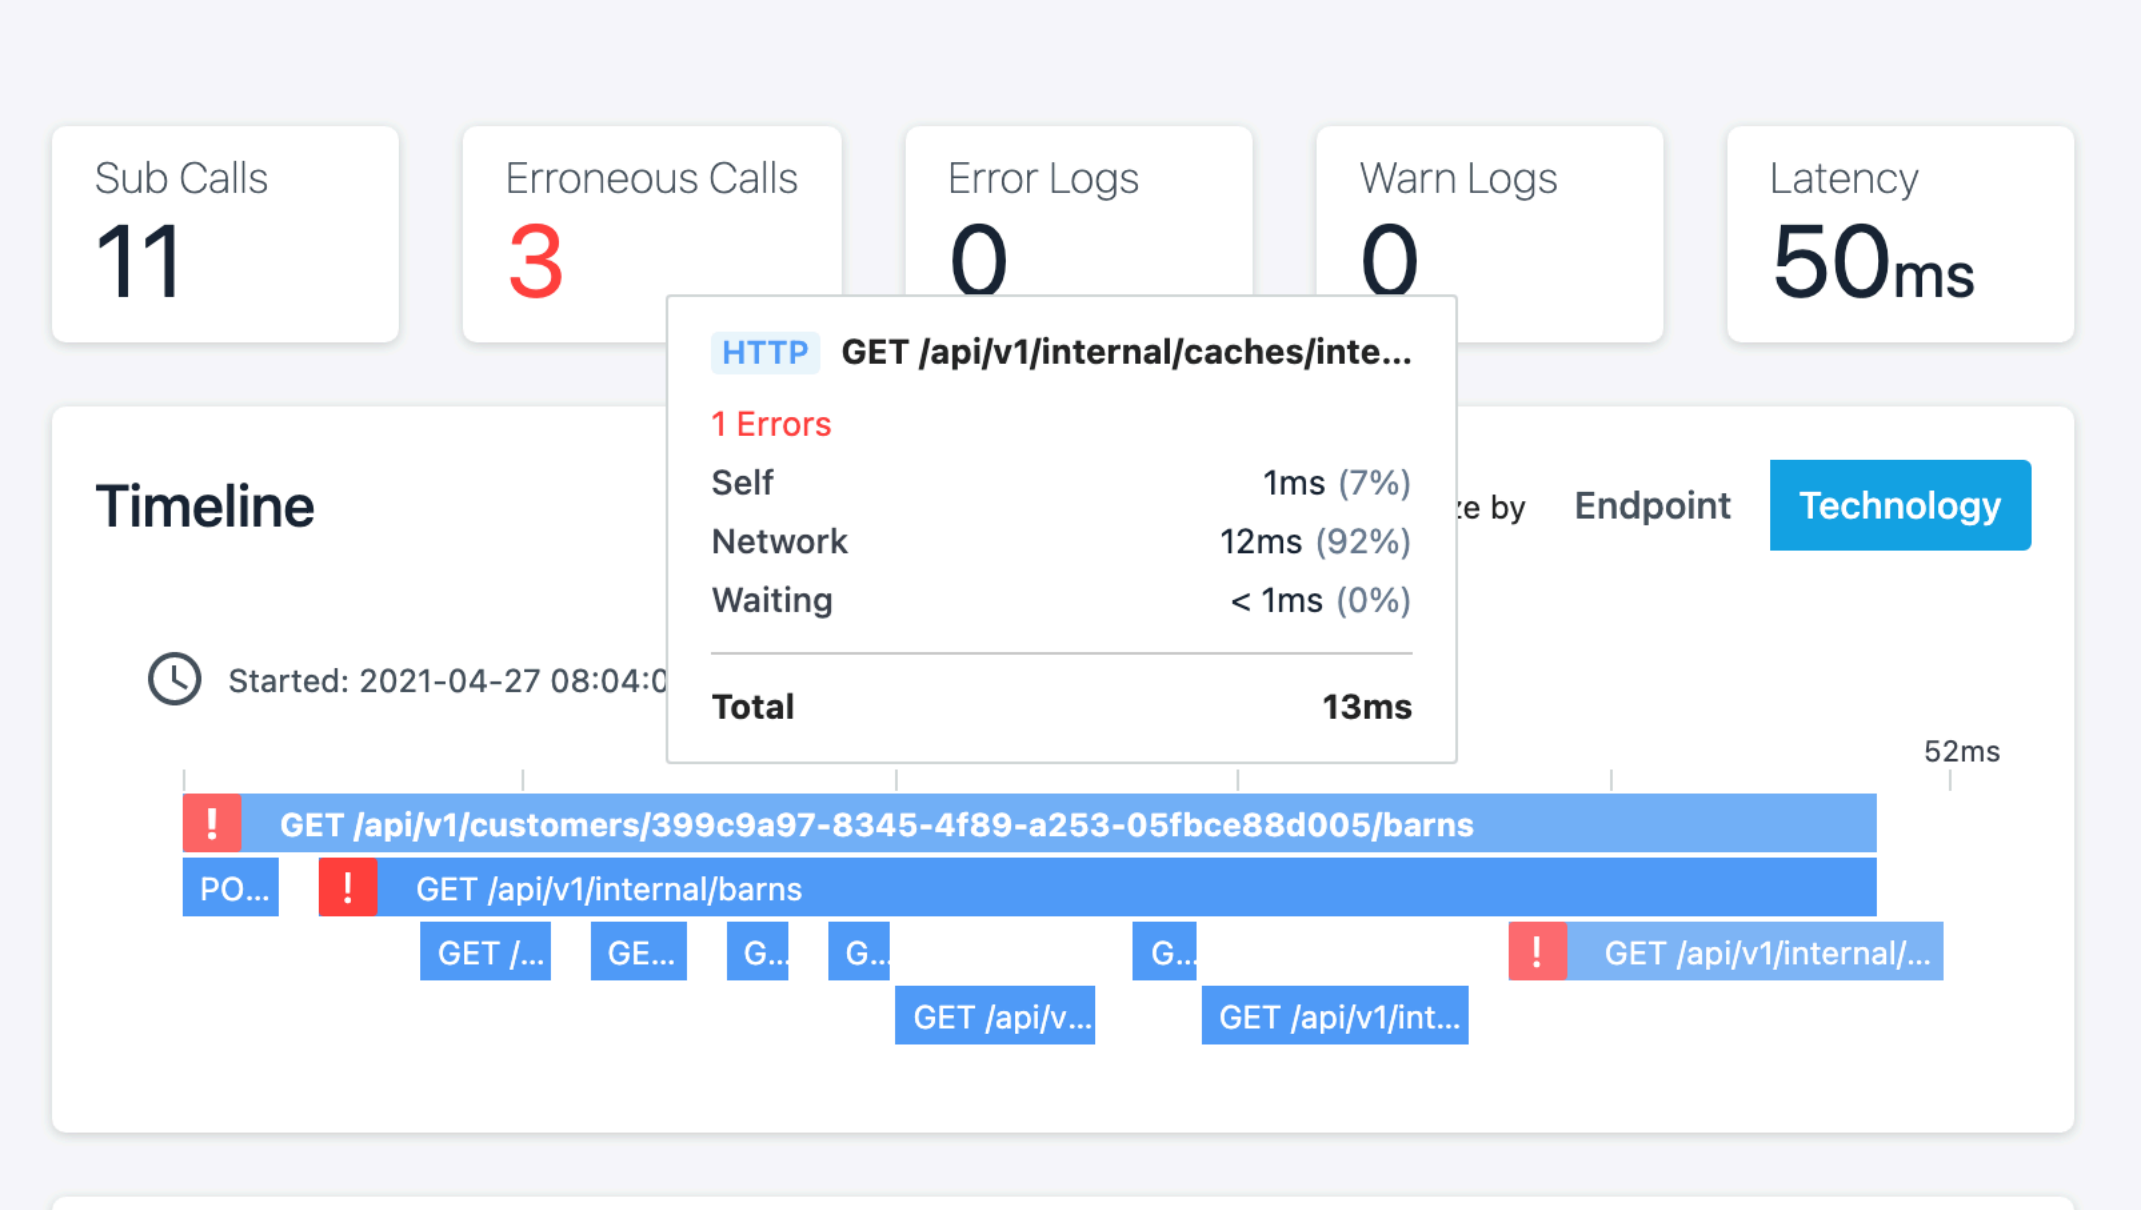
Sub Calls
11

Erroneous Calls
3

Error Logs
0

Warn Logs
0

Latency
50ms

HTTP GET /api/v1/internal/caches/inte...

1 Errors

| | |
|---|---|
| Self | 1ms (7%) |
| Network | 12ms (92%) |
| Waiting | < 1ms (0%) |
| Total | 13ms |

Timeline

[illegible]e by Endpoint Technology

Started: 2021-04-27 08:04:0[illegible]

52ms

! GET /api/v1/customers/399c9a97-8345-4f89-a253-05fbce88d005/barns

PO... ! GET /api/v1/internal/barns

GET /... GE... G... G... G... ! GET /api/v1/internal/...

GET /api/v... GET /api/v1/int...